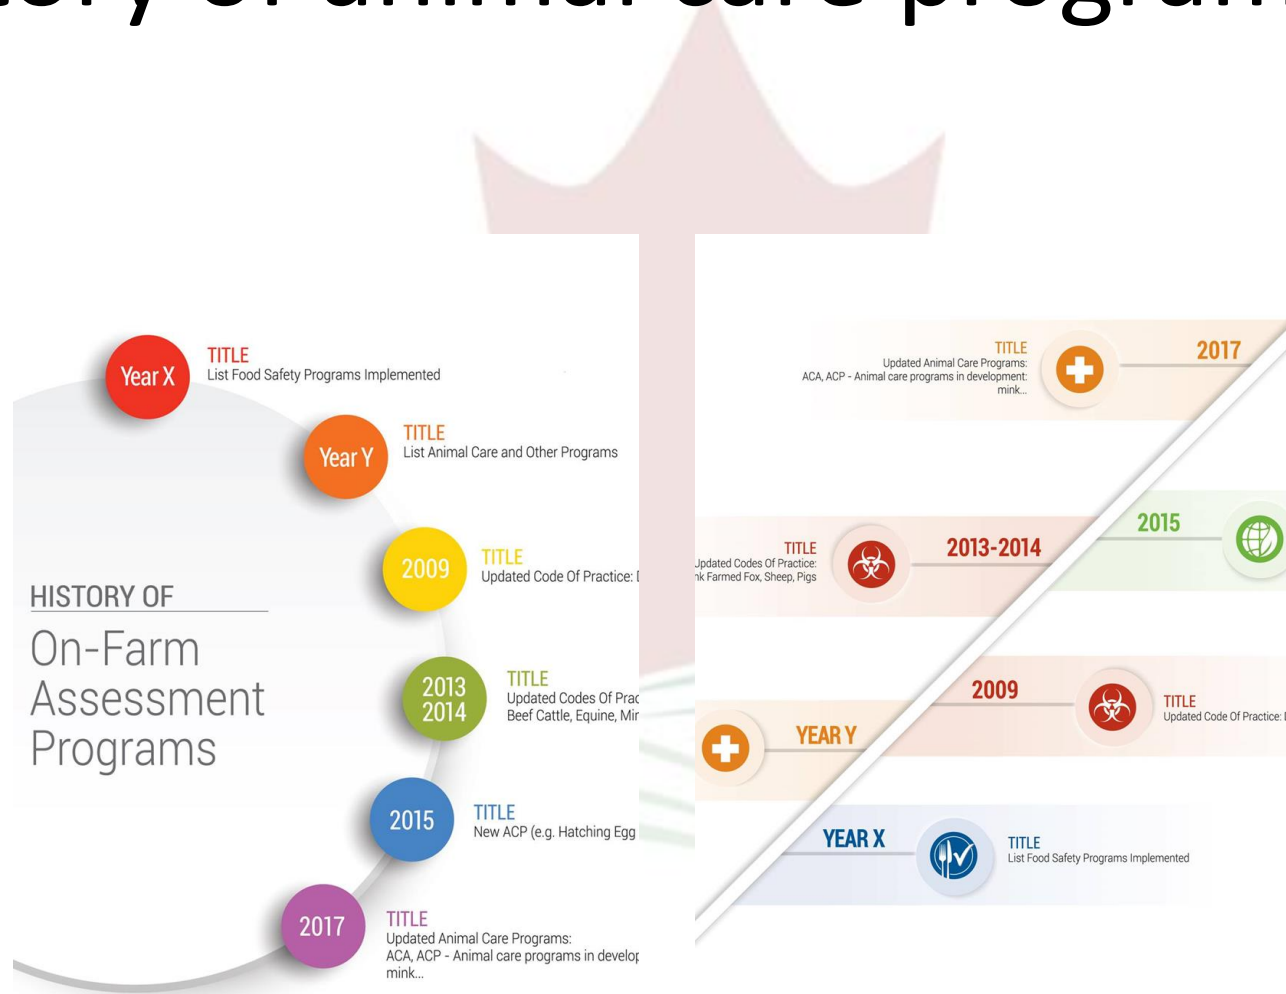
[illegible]ory of animal care program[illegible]

Year X
TITLE
List Food Safety Programs Implemented

Year Y
TITLE
List Animal Care and Other Programs

2009
TITLE
Updated Code Of Practice: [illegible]

HISTORY OF
On-Farm Assessment Programs

2013 2014
TITLE
Updated Codes Of Prac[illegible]
Beef Cattle, Equine, Mi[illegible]

2015
TITLE
New ACP (e.g. Hatching Egg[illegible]

2017
TITLE
Updated Animal Care Programs:
ACA, ACP - Animal care programs in develo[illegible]
mink...

TITLE
Updated Animal Care Programs:
ACA, ACP - Animal care programs in development:
mink...

2017

2015

TITLE
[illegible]pdated Codes Of Practice:
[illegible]k Farmed Fox, Sheep, Pigs

2013-2014

2009

TITLE
Updated Code Of Practice: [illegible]

YEAR Y

YEAR X

TITLE
List Food Safety Programs Implemented